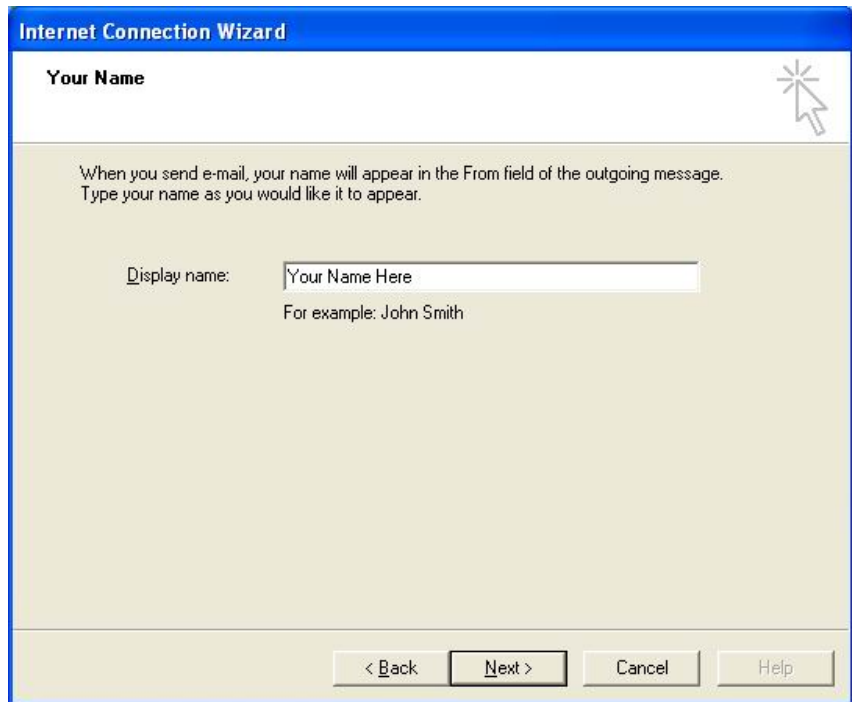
Internet Connection Wizard

Your Name

When you send e-mail, your name will appear in the From field of the outgoing message. Type your name as you would like it to appear.

Display name: Your Name Here

For example: John Smith

< Back Next > Cancel Help